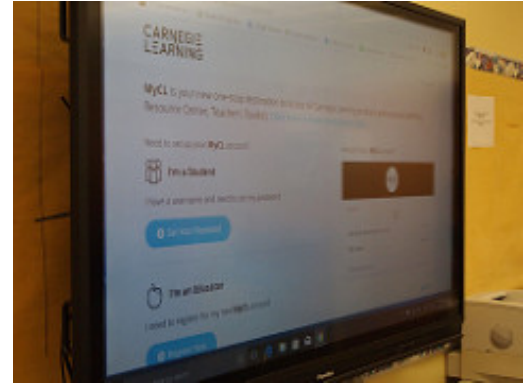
CARNEGIE LEARNING

MyCL is your new one-stop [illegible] Carnegie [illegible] Resource Center, Teacher's Toolkit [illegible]

Need to set up your MyCL account?

I'm a Student

I have a username and need to set my password

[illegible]

I'm an Educator

I need to register for my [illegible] account

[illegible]